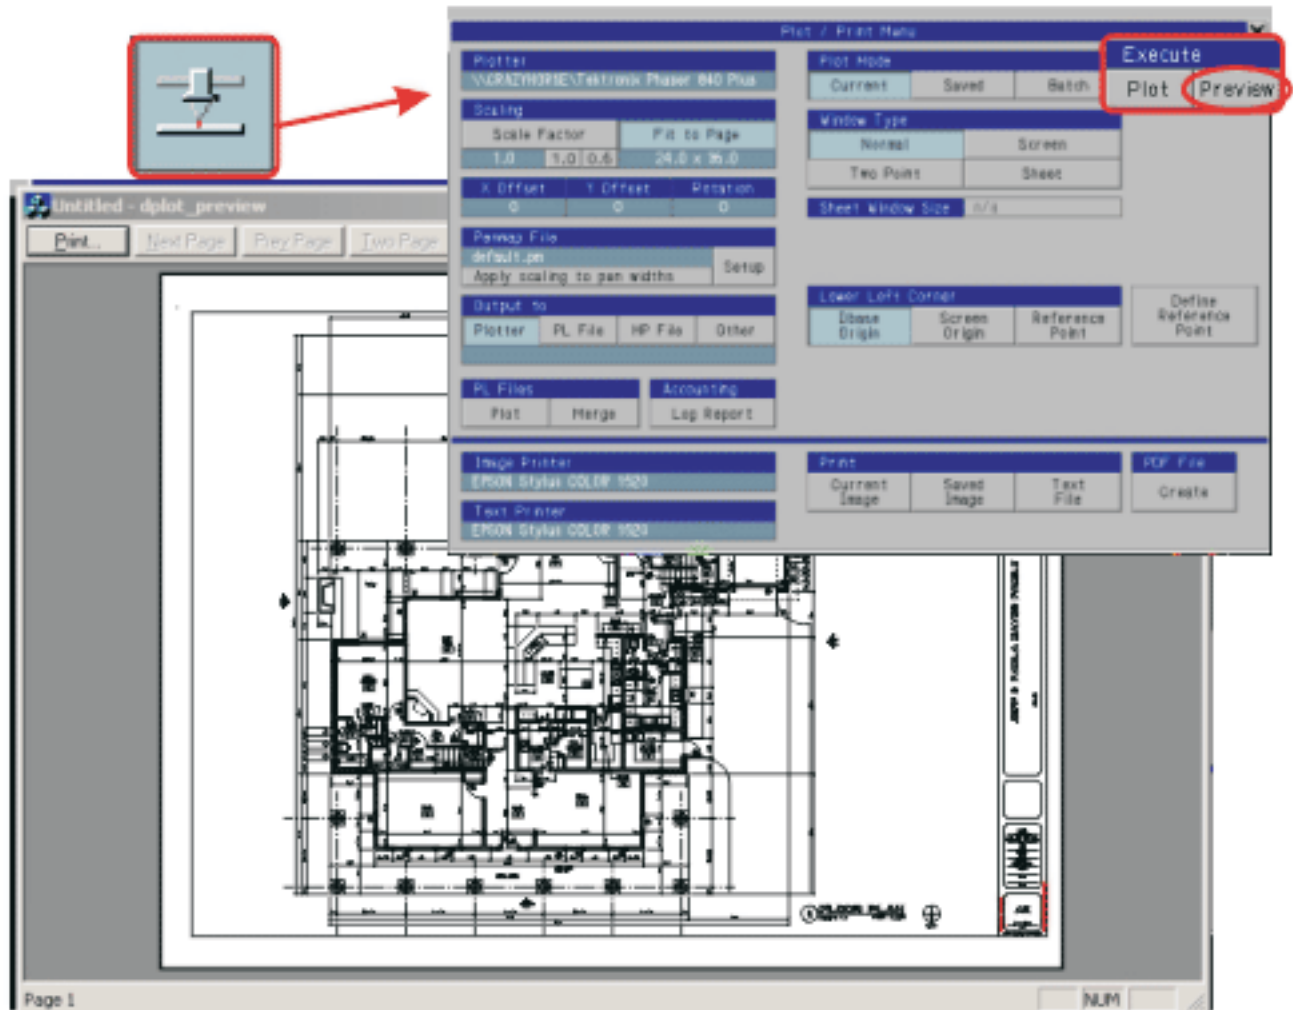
Untitled - dplot_preview

Print... Next Page Prev Page Two Page

Plot / Print Menu

Plotter
\\CRAZYHORSE\Tektronix Phaser 840 Plus

Scaling
Scale Factor | Fit to Page
1.0 | 1.0 | 0.6 | 24.0 x 36.0

X Offset | Y Offset | Rotation
0 | 0 | 0

Penmap File
default.pm
Apply scaling to pen widths | Setup

Output to
Plotter | PL File | HP File | Other

PL Files
Plot | Merge

Accounting
Log Report

Plot Mode
Current | Saved | Batch

Window Type
Normal | Screen
Two Point | Sheet

Sheet Window Size | n/a

Lower Left Corner
Dbase Origin | Screen Origin | Reference Point

Define Reference Point

Execute
Plot | Preview

Image Printer
EPSON Stylus COLOR 1520

Text Printer
EPSON Stylus COLOR 1520

Print
Current Image | Saved Image | Text File

PDF File
Create

Page 1

NUM